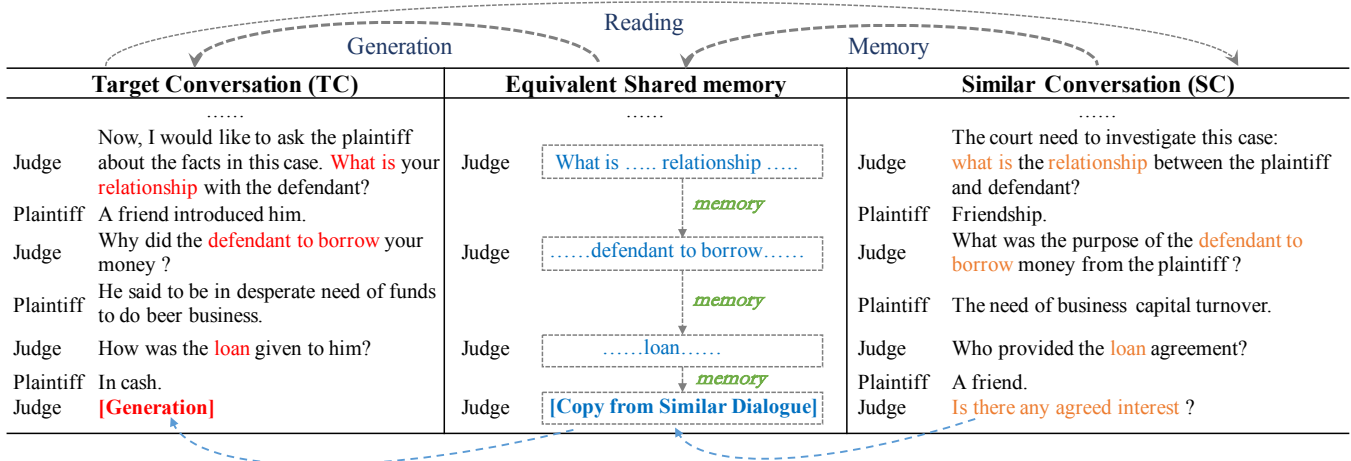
Reading

Generation

Memory

| Target Conversation (TC) | | Equivalent Shared memory | | Similar Conversation (SC) | |
|---|---|---|---|---|---|
| | …… | | …… | | …… |
| Judge | Now, I would like to ask the plaintiff about the facts in this case. What is your relationship with the defendant? | Judge | What is ….. relationship ….. | Judge | The court need to investigate this case: what is the relationship between the plaintiff and defendant? |
| Plaintiff | A friend introduced him. | | memory | Plaintiff | Friendship. |
| Judge | Why did the defendant to borrow your money ? | Judge | ……defendant to borrow…… | Judge | What was the purpose of the defendant to borrow money from the plaintiff ? |
| Plaintiff | He said to be in desperate need of funds to do beer business. | | memory | Plaintiff | The need of business capital turnover. |
| Judge | How was the loan given to him? | Judge | ……loan…… | Judge | Who provided the loan agreement? |
| Plaintiff | In cash. | | memory | Plaintiff | A friend. |
| Judge | [Generation] | Judge | [Copy from Similar Dialogue] | Judge | Is there any agreed interest ? |